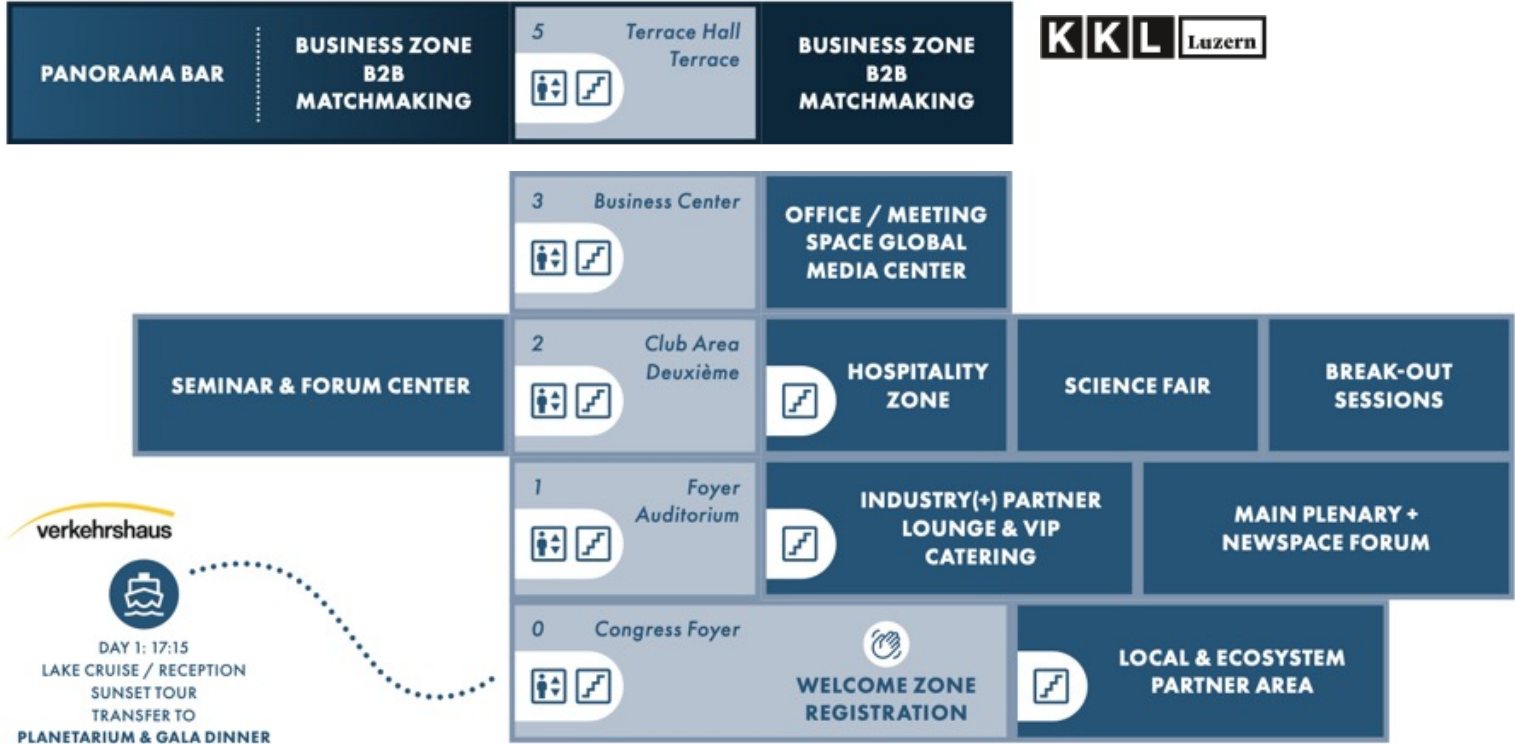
PANORAMA BAR

BUSINESS ZONE B2B MATCHMAKING

5 Terrace Hall Terrace

BUSINESS ZONE B2B MATCHMAKING

KKL Luzern

3 Business Center

OFFICE / MEETING SPACE GLOBAL MEDIA CENTER

SEMINAR & FORUM CENTER

2 Club Area Deuxième

HOSPITALITY ZONE

SCIENCE FAIR

BREAK-OUT SESSIONS

verkehrshaus

1 Foyer Auditorium

INDUSTRY(+) PARTNER LOUNGE & VIP CATERING

MAIN PLENARY + NEWSPACE FORUM

DAY 1: 17:15
LAKE CRUISE / RECEPTION
SUNSET TOUR
TRANSFER TO
PLANETARIUM & GALA DINNER

0 Congress Foyer

WELCOME ZONE REGISTRATION

LOCAL & ECOSYSTEM PARTNER AREA